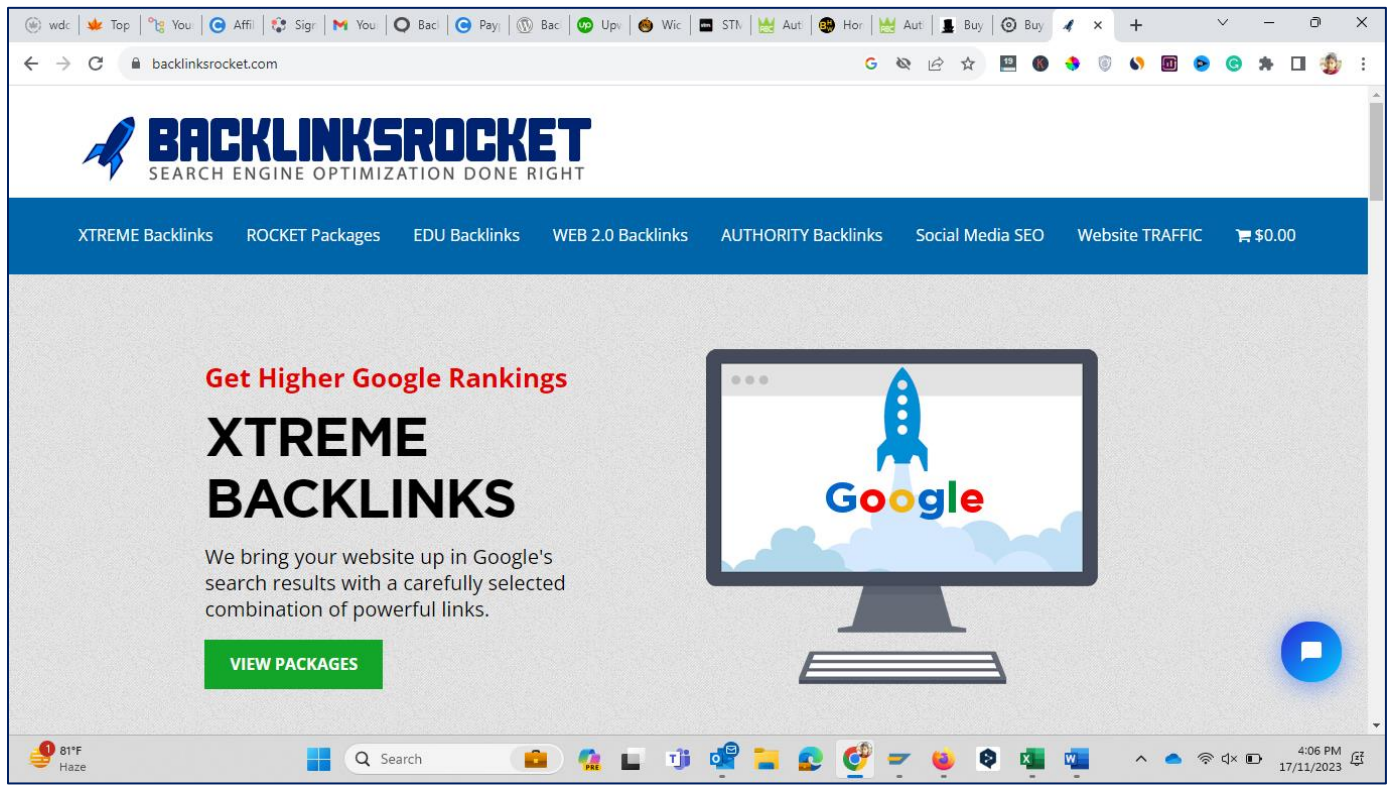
wdc Top You Affi Sign You Bac Pay Bac Upv Wic STN Aut Hor Aut Buy Buy

backlinksrocket.com

BACKLINKSROCKET
SEARCH ENGINE OPTIMIZATION DONE RIGHT

XTREME Backlinks ROCKET Packages EDU Backlinks WEB 2.0 Backlinks AUTHORITY Backlinks Social Media SEO Website TRAFFIC $0.00

Get Higher Google Rankings

XTREME BACKLINKS

We bring your website up in Google's search results with a carefully selected combination of powerful links.

VIEW PACKAGES

Google

81°F
Haze

Search

4:06 PM
17/11/2023